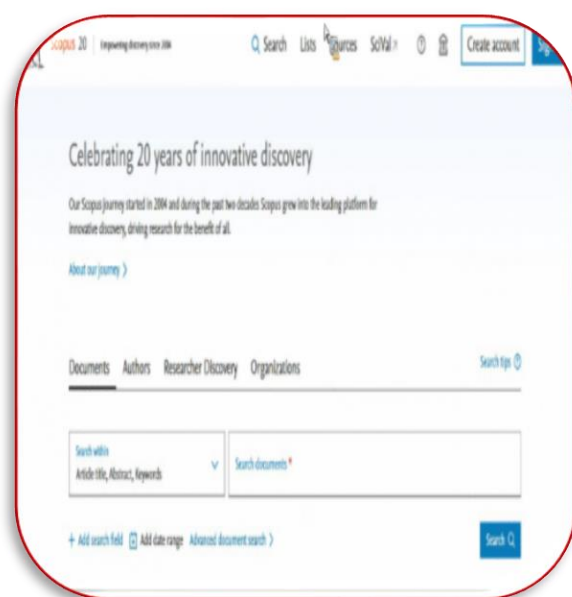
Scopus 20 | Empowering discovery since 2004

Search Lists Sources SciVal

Create account Sig

Celebrating 20 years of innovative discovery

Our Scopus journey started in 2004 and during the past two decades Scopus grew into the leading platform for innovative discovery, driving research for the benefit of all.

About our journey >

Documents Authors Researcher Discovery Organizations

Search tips

Search within
Article title, Abstract, Keywords

Search documents *

+ Add search field Add date range Advanced document search >

Search